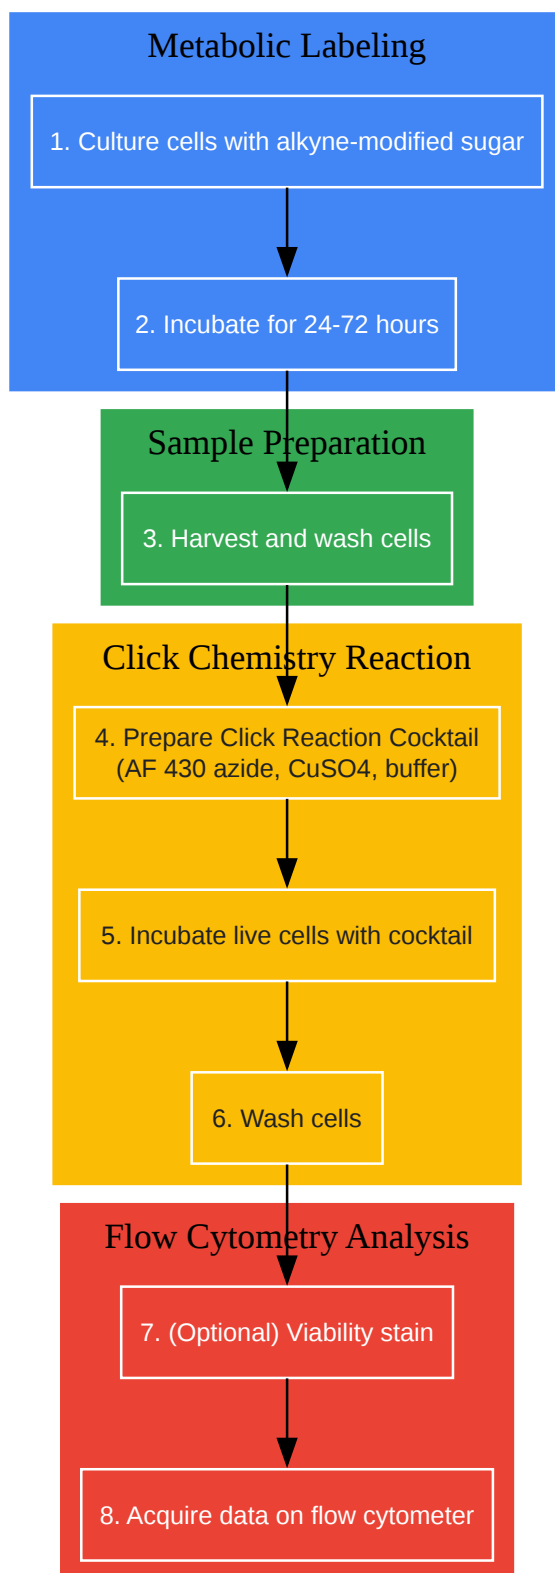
Metabolic Labeling

1. Culture cells with alkyne-modified sugar

2. Incubate for 24-72 hours

Sample Preparation

3. Harvest and wash cells

Click Chemistry Reaction

4. Prepare Click Reaction Cocktail (AF 430 azide, CuSO4, buffer)

5. Incubate live cells with cocktail

6. Wash cells

Flow Cytometry Analysis

7. (Optional) Viability stain

8. Acquire data on flow cytometer